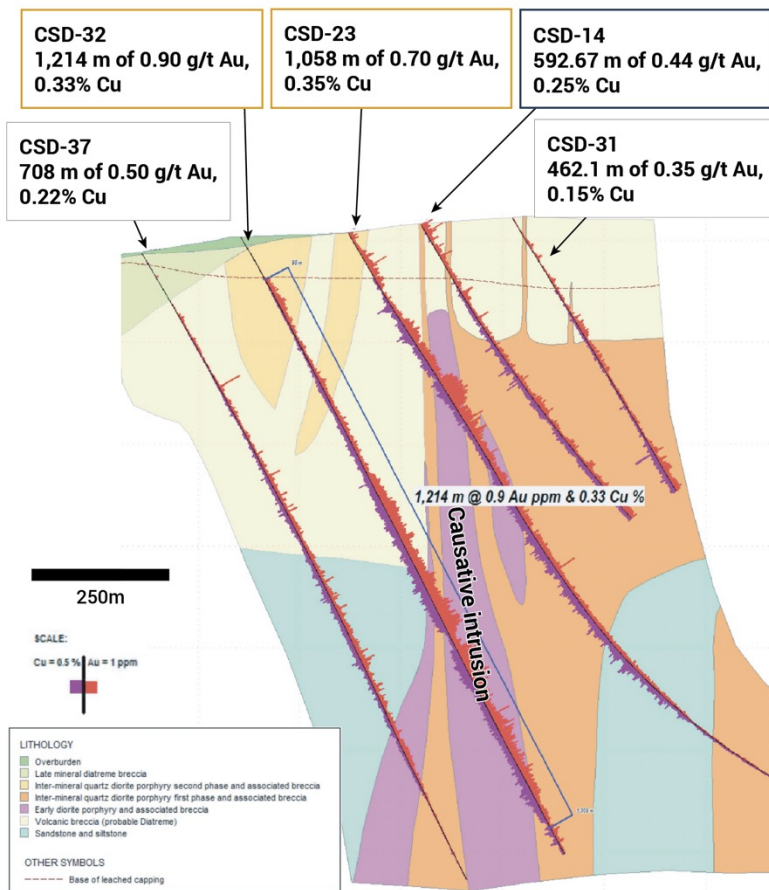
CSD-32
1,214 m of 0.90 g/t Au, 0.33% Cu

CSD-23
1,058 m of 0.70 g/t Au, 0.35% Cu

CSD-14
592.67 m of 0.44 g/t Au, 0.25% Cu

CSD-37
708 m of 0.50 g/t Au, 0.22% Cu

CSD-31
462.1 m of 0.35 g/t Au, 0.15% Cu

1,214 m @ 0.9 Au ppm & 0.33 Cu %

Causative intrusion

250m

SCALE:

Cu = 0.5 % Au = 1 ppm

LITHOLOGY
Overburden
Late mineral diatreme breccia
Inter-mineral quartz diorite porphyry second phase and associated breccia
Inter-mineral quartz diorite porphyry first phase and associated breccia
Early diorite porphyry and associated breccia
Volcanic breccia (probable Diatreme)
Sandstone and siltstone

OTHER SYMBOLS
Base of leached capping